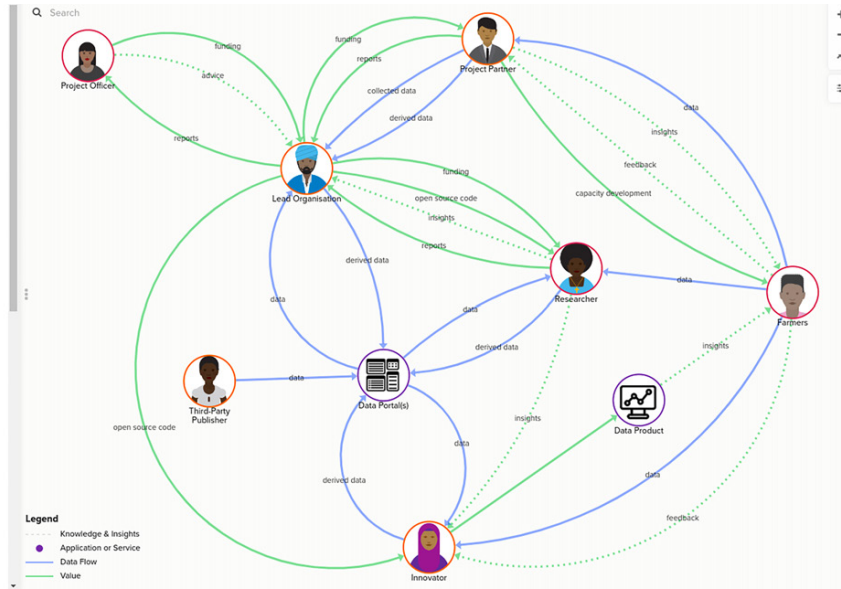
Search

Project Officer
funding
advice
reports
funding
reports
Project Partner
collected data
derived data
data
insights
feedback
capacity development
Lead Organisation
funding
open source code
insights
reports
derived data
data
Researcher
data
Farmers
data
derived data
insights
Third-Party Publisher
data
Data Portal(s)
insights
Data Product
open source code
data
data
derived data
feedback
Innovator

Legend
Knowledge & Insights
Application or Service
Data Flow
Value